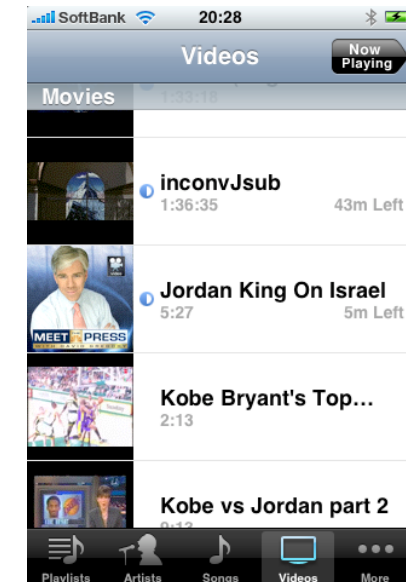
SoftBank 20:28

Videos

Now Playing

Movies

1:33:18

inconvJsub
1:36:35 43m Left

Jordan King On Israel
5:27 5m Left

MEET PRESS

Kobe Bryant's Top…
2:13

Kobe vs Jordan part 2
9:13

Playlists Artists Songs Videos More